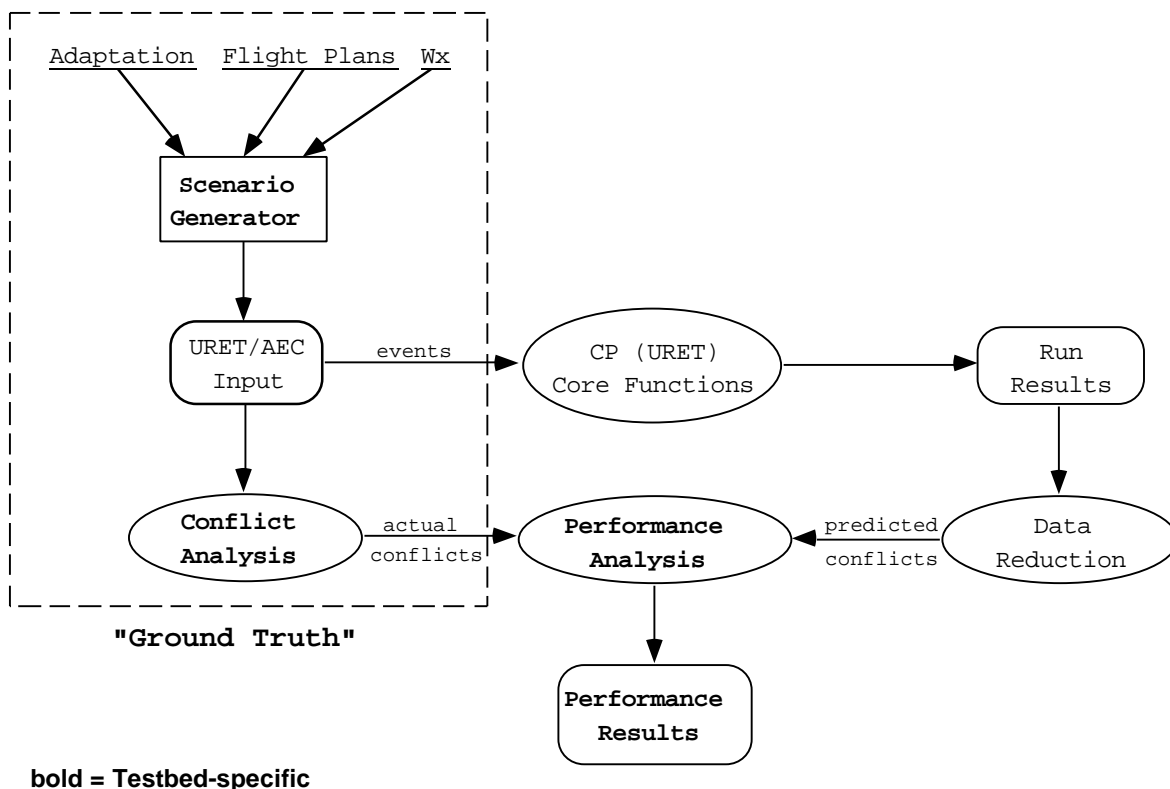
Adaptation
Flight Plans
Wx

Scenario Generator

URET/AEC Input

events

CP (URET) Core Functions

Run Results

Conflict Analysis

actual conflicts

Performance Analysis

predicted conflicts

Data Reduction

"Ground Truth"

Performance Results

bold = Testbed-specific